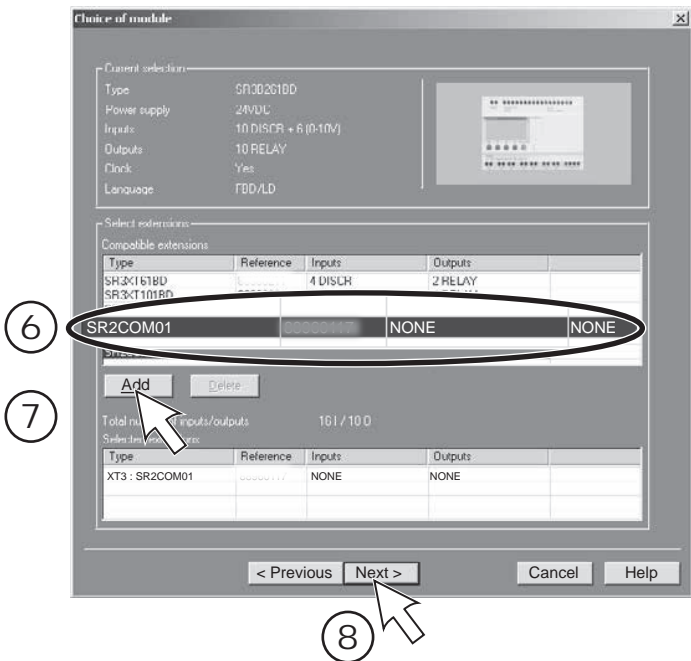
Choice of module

Current selection
Type SR3B261BD
Power supply 24VDC
Inputs 10 DISCR + 6 (0-10V)
Outputs 10 RELAY
Clock Yes
Language FBD/LD

Select extensions
Compatible extensions

| Type | Reference | Inputs | Outputs |
|---|---|---|---|
| SR3XT61BD | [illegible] | 4 DISCR | 2 RELAY |
| SR3XT101BD | | | |
| SR2COM01 | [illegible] | NONE | NONE |

6

Add Delete

7

Total nu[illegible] inputs/outputs 16 I / 10 O
Selected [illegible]

| Type | Reference | Inputs | Outputs |
|---|---|---|---|
| XT3 : SR2COM01 | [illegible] | NONE | NONE |

< Previous Next > Cancel Help

8